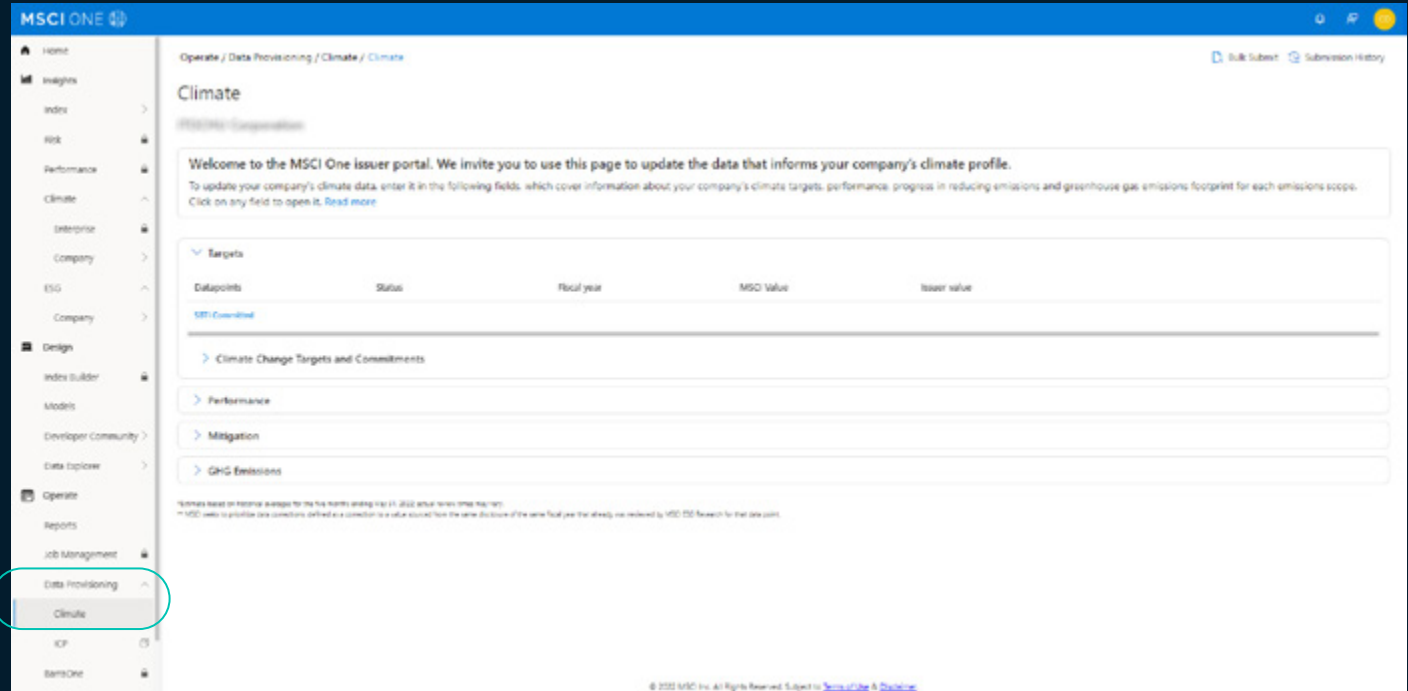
MSCI ONE

Home
Insights
Index
Risk
Performance
Climate
Enterprise
Company
ESG
Company
Design
Index Builder
Models
Developer Community
Data Explorer
Operate
Reports
Job Management
Data Provisioning
Climate
ICP
BarraOne

Operate / Data Provisioning / Climate / Climate

Bulk Submit   Submission History

Climate

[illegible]

Welcome to the MSCI One issuer portal. We invite you to use this page to update the data that informs your company's climate profile.

To update your company's climate data, enter it in the following fields, which cover information about your company's climate targets, performance, progress in reducing emissions and greenhouse gas emissions footprint for each emissions scope. Click on any field to open it. Read more

Targets

| Datapoints | Status | Fiscal year | MSCI Value | Issuer value |
|---|---|---|---|---|
| SBTi Committed | | | | |

Climate Change Targets and Commitments

Performance

Mitigation

GHG Emissions

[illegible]
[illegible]

© 2022 MSCI Inc. All Rights Reserved. Subject to Terms of Use & Disclaimer